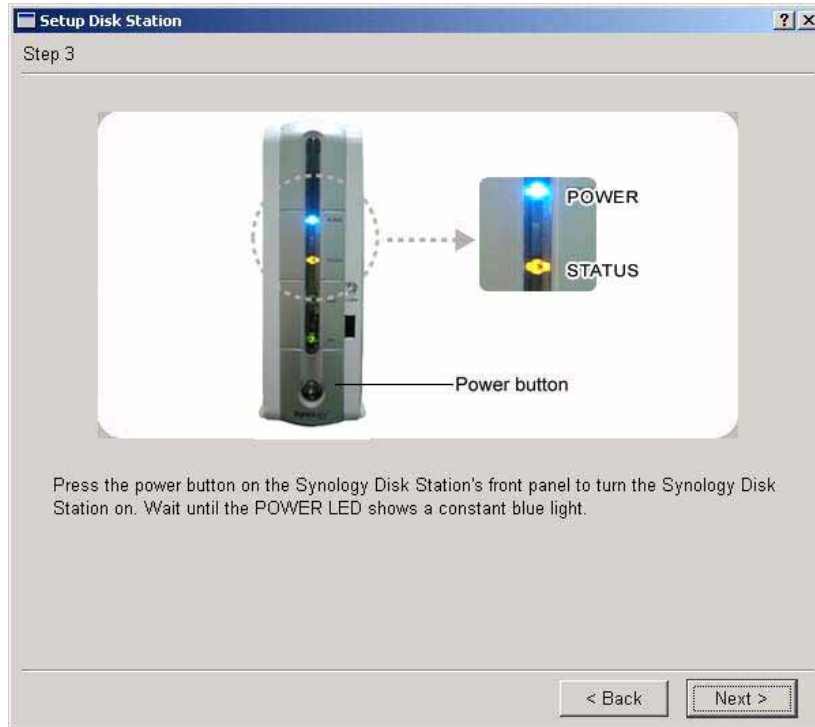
Setup Disk Station

?

X

Step 3

POWER

STATUS

Power button

Press the power button on the Synology Disk Station's front panel to turn the Synology Disk Station on. Wait until the POWER LED shows a constant blue light.

< Back

Next >